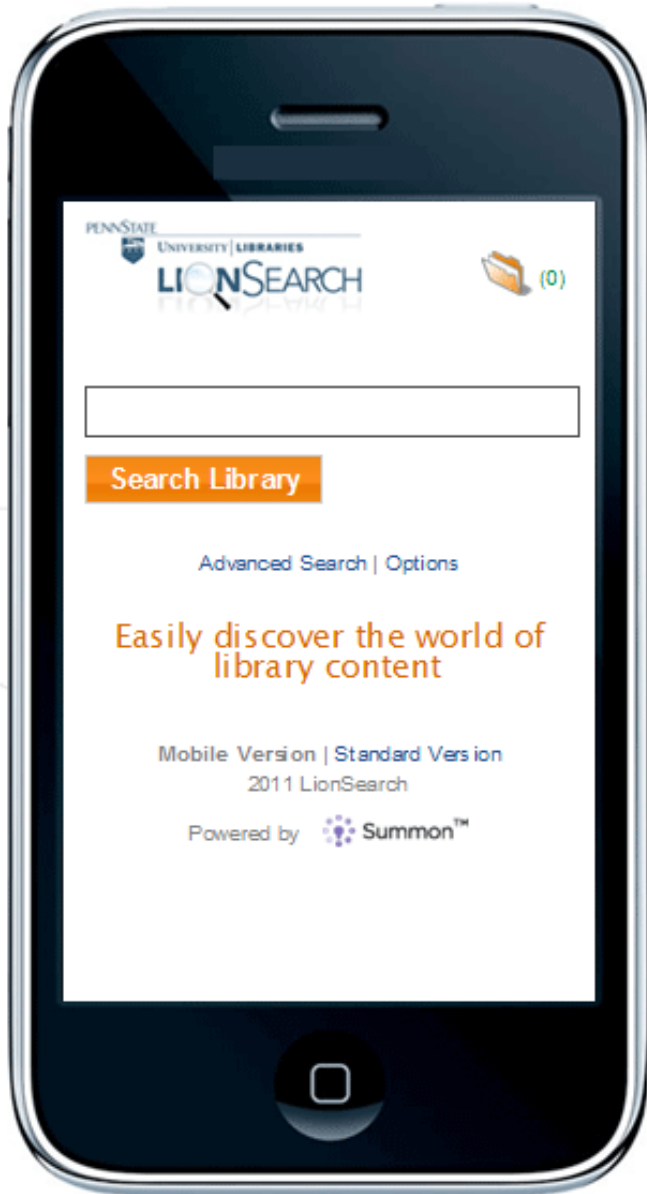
PENNSTATE
UNIVERSITY | LIBRARIES
LIONSEARCH

(0)

Search Library

Advanced Search | Options

Easily discover the world of library content

Mobile Version | Standard Version
2011 LionSearch

Powered by Summon™